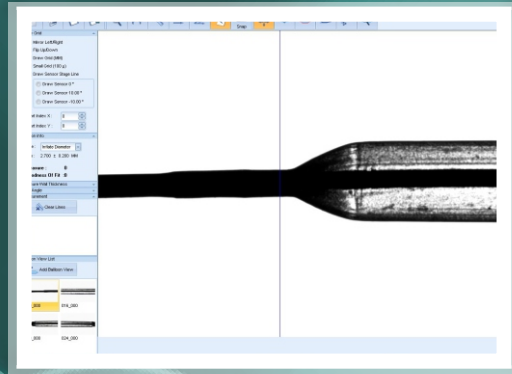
Snap

Mirror Left/Right
Flip Up/Down
Show Grid (MM)
Small Grid (100 µ)
Draw Sensor Stage Line

Draw Sensor 0 °
Draw Sensor 10.00 °
Draw Sensor -10.00 °

et Index X : 0
et Index Y : 0

Inflate Diameter
2.700 ± 0.200 MM

answer: 0
adness Of Fit: 0

Clear Lines

View List
Add Balloon View

_000 016_000

_000 024_000